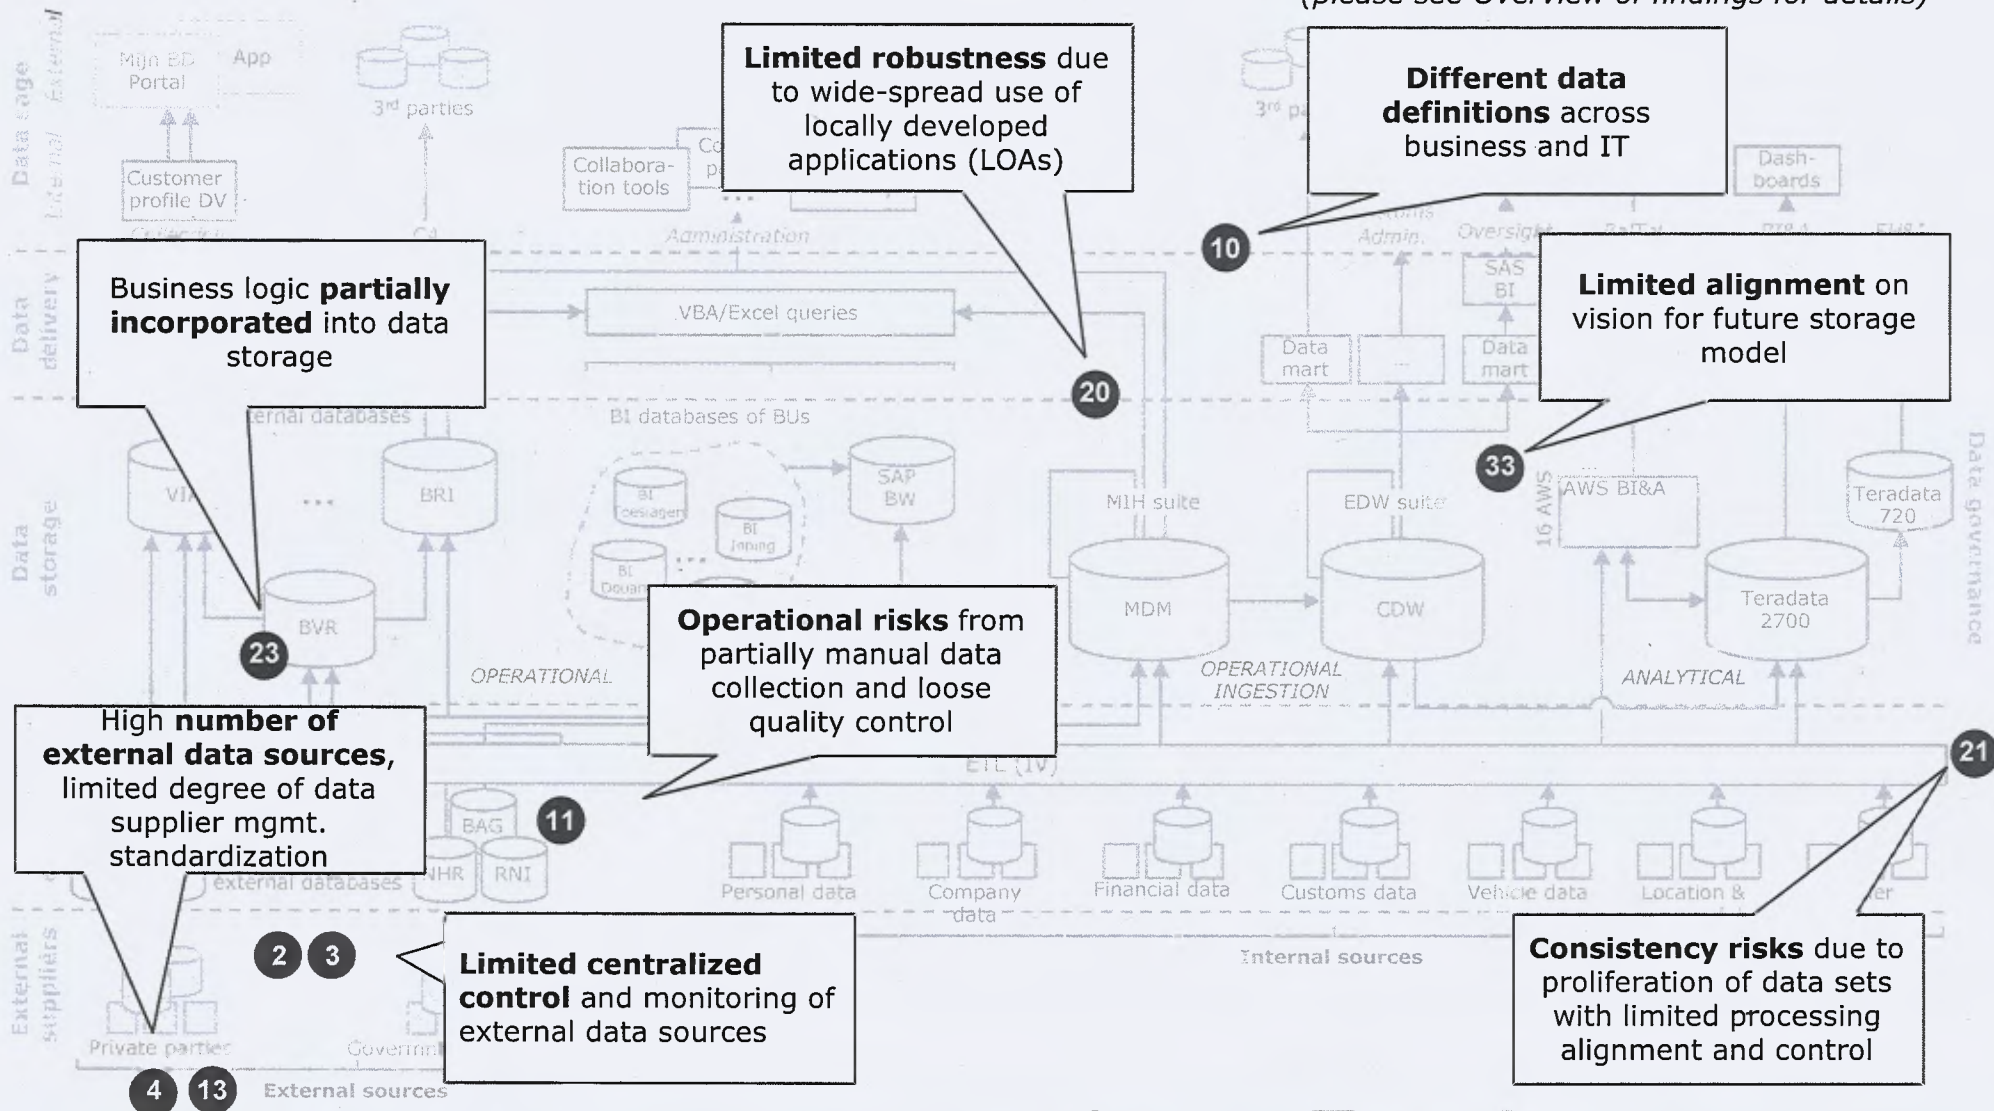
(please see Overview of findings for details)

Data usage External Internal

Mijn BD Portal

App

3rd parties

Customer profile DV

Collabora-tion tools

Administration

Limited robustness due to wide-spread use of locally developed applications (LOAs)

3rd p

Different data definitions across business and IT

Dash-boards

10

Admin.

Oversight

SAS BI

Data delivery

Business logic partially incorporated into data storage

VBA/Excel queries

Data mart

Data mart

Limited alignment on vision for future storage model

20

BI databases of BUs

33

Data storage

VIA

...

BRI

BI Desinagen

BI Inning

BI Douane

SAP BW

MIH suite

EDW suite

16 AWS

AWS BI&A

Teradata 720

Data governance

BVR

23

MDM

CDW

Teradata 2700

Operational risks from partially manual data collection and loose quality control

OPERATIONAL

OPERATIONAL INGESTION

ANALYTICAL

High number of external data sources, limited degree of data supplier mgmt. standardization

ETL (IV)

21

BAG

11

NHR

RNI

external databases

Personal data

Company data

Financial data

Customs data

Vehicle data

Location &

er

External suppliers

2

3

Limited centralized control and monitoring of external data sources

Internal sources

Consistency risks due to proliferation of data sets with limited processing alignment and control

Private parties

Governm

4

13

External sources